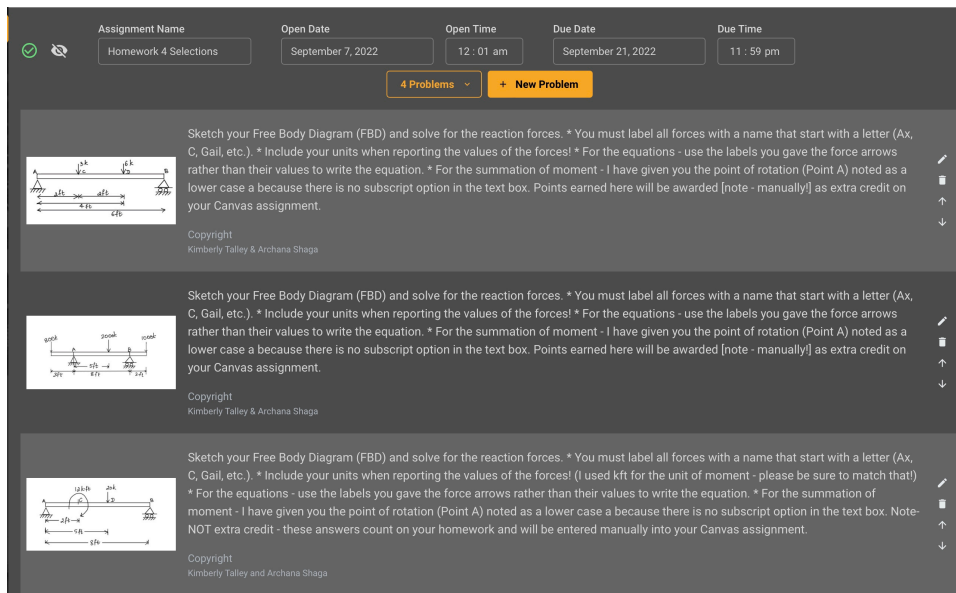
Assignment Name
Homework 4 Selections
Open Date
September 7, 2022
Open Time
12 : 01 am
Due Date
September 21, 2022
Due Time
11 : 59 pm

4 Problems
+ New Problem

3k 6k
C D
A B
2ft 2ft
4 ft
6ft

Sketch your Free Body Diagram (FBD) and solve for the reaction forces. * You must label all forces with a name that start with a letter (Ax, C, Gail, etc.). * Include your units when reporting the values of the forces! * For the equations - use the labels you gave the force arrows rather than their values to write the equation. * For the summation of moment - I have given you the point of rotation (Point A) noted as a lower case a because there is no subscript option in the text box. Points earned here will be awarded [note - manually!] as extra credit on your Canvas assignment.

Copyright
Kimberly Talley & Archana Shaga

800k 2000k 1000k
A B
5ft
2ft 8ft 2ft

Sketch your Free Body Diagram (FBD) and solve for the reaction forces. * You must label all forces with a name that start with a letter (Ax, C, Gail, etc.). * Include your units when reporting the values of the forces! * For the equations - use the labels you gave the force arrows rather than their values to write the equation. * For the summation of moment - I have given you the point of rotation (Point A) noted as a lower case a because there is no subscript option in the text box. Points earned here will be awarded [note - manually!] as extra credit on your Canvas assignment.

Copyright
Kimberly Talley & Archana Shaga

12kft 2ok
C D
A B
2ft
5ft
8ft

Sketch your Free Body Diagram (FBD) and solve for the reaction forces. * You must label all forces with a name that start with a letter (Ax, C, Gail, etc.). * Include your units when reporting the values of the forces! (I used kft for the unit of moment - please be sure to match that!) * For the equations - use the labels you gave the force arrows rather than their values to write the equation. * For the summation of moment - I have given you the point of rotation (Point A) noted as a lower case a because there is no subscript option in the text box. Note- NOT extra credit - these answers count on your homework and will be entered manually into your Canvas assignment.

Copyright
Kimberly Talley and Archana Shaga